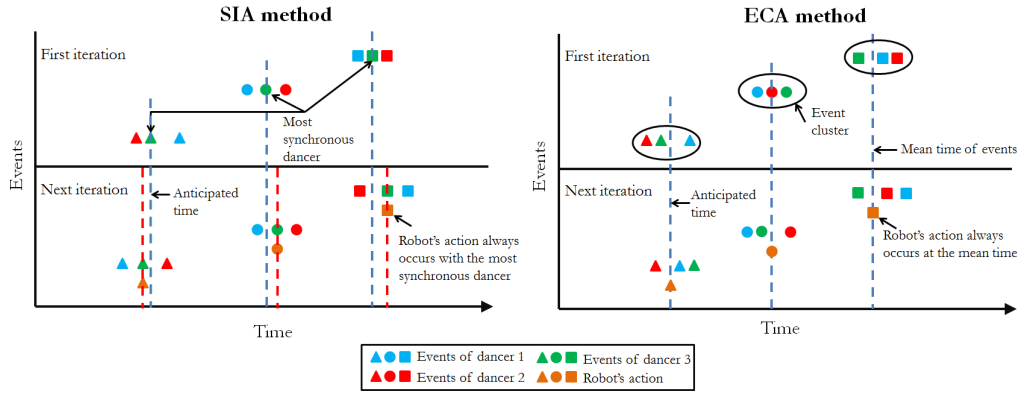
SIA method

First iteration

Most synchronous dancer

Events

Next iteration

Anticipated time

Robot's action always occurs with the most synchronous dancer

Time

ECA method

First iteration

Event cluster

Mean time of events

Events

Next iteration

Anticipated time

Robot's action always occurs at the mean time

Time

Events of dancer 1
Events of dancer 3
Events of dancer 2
Robot's action